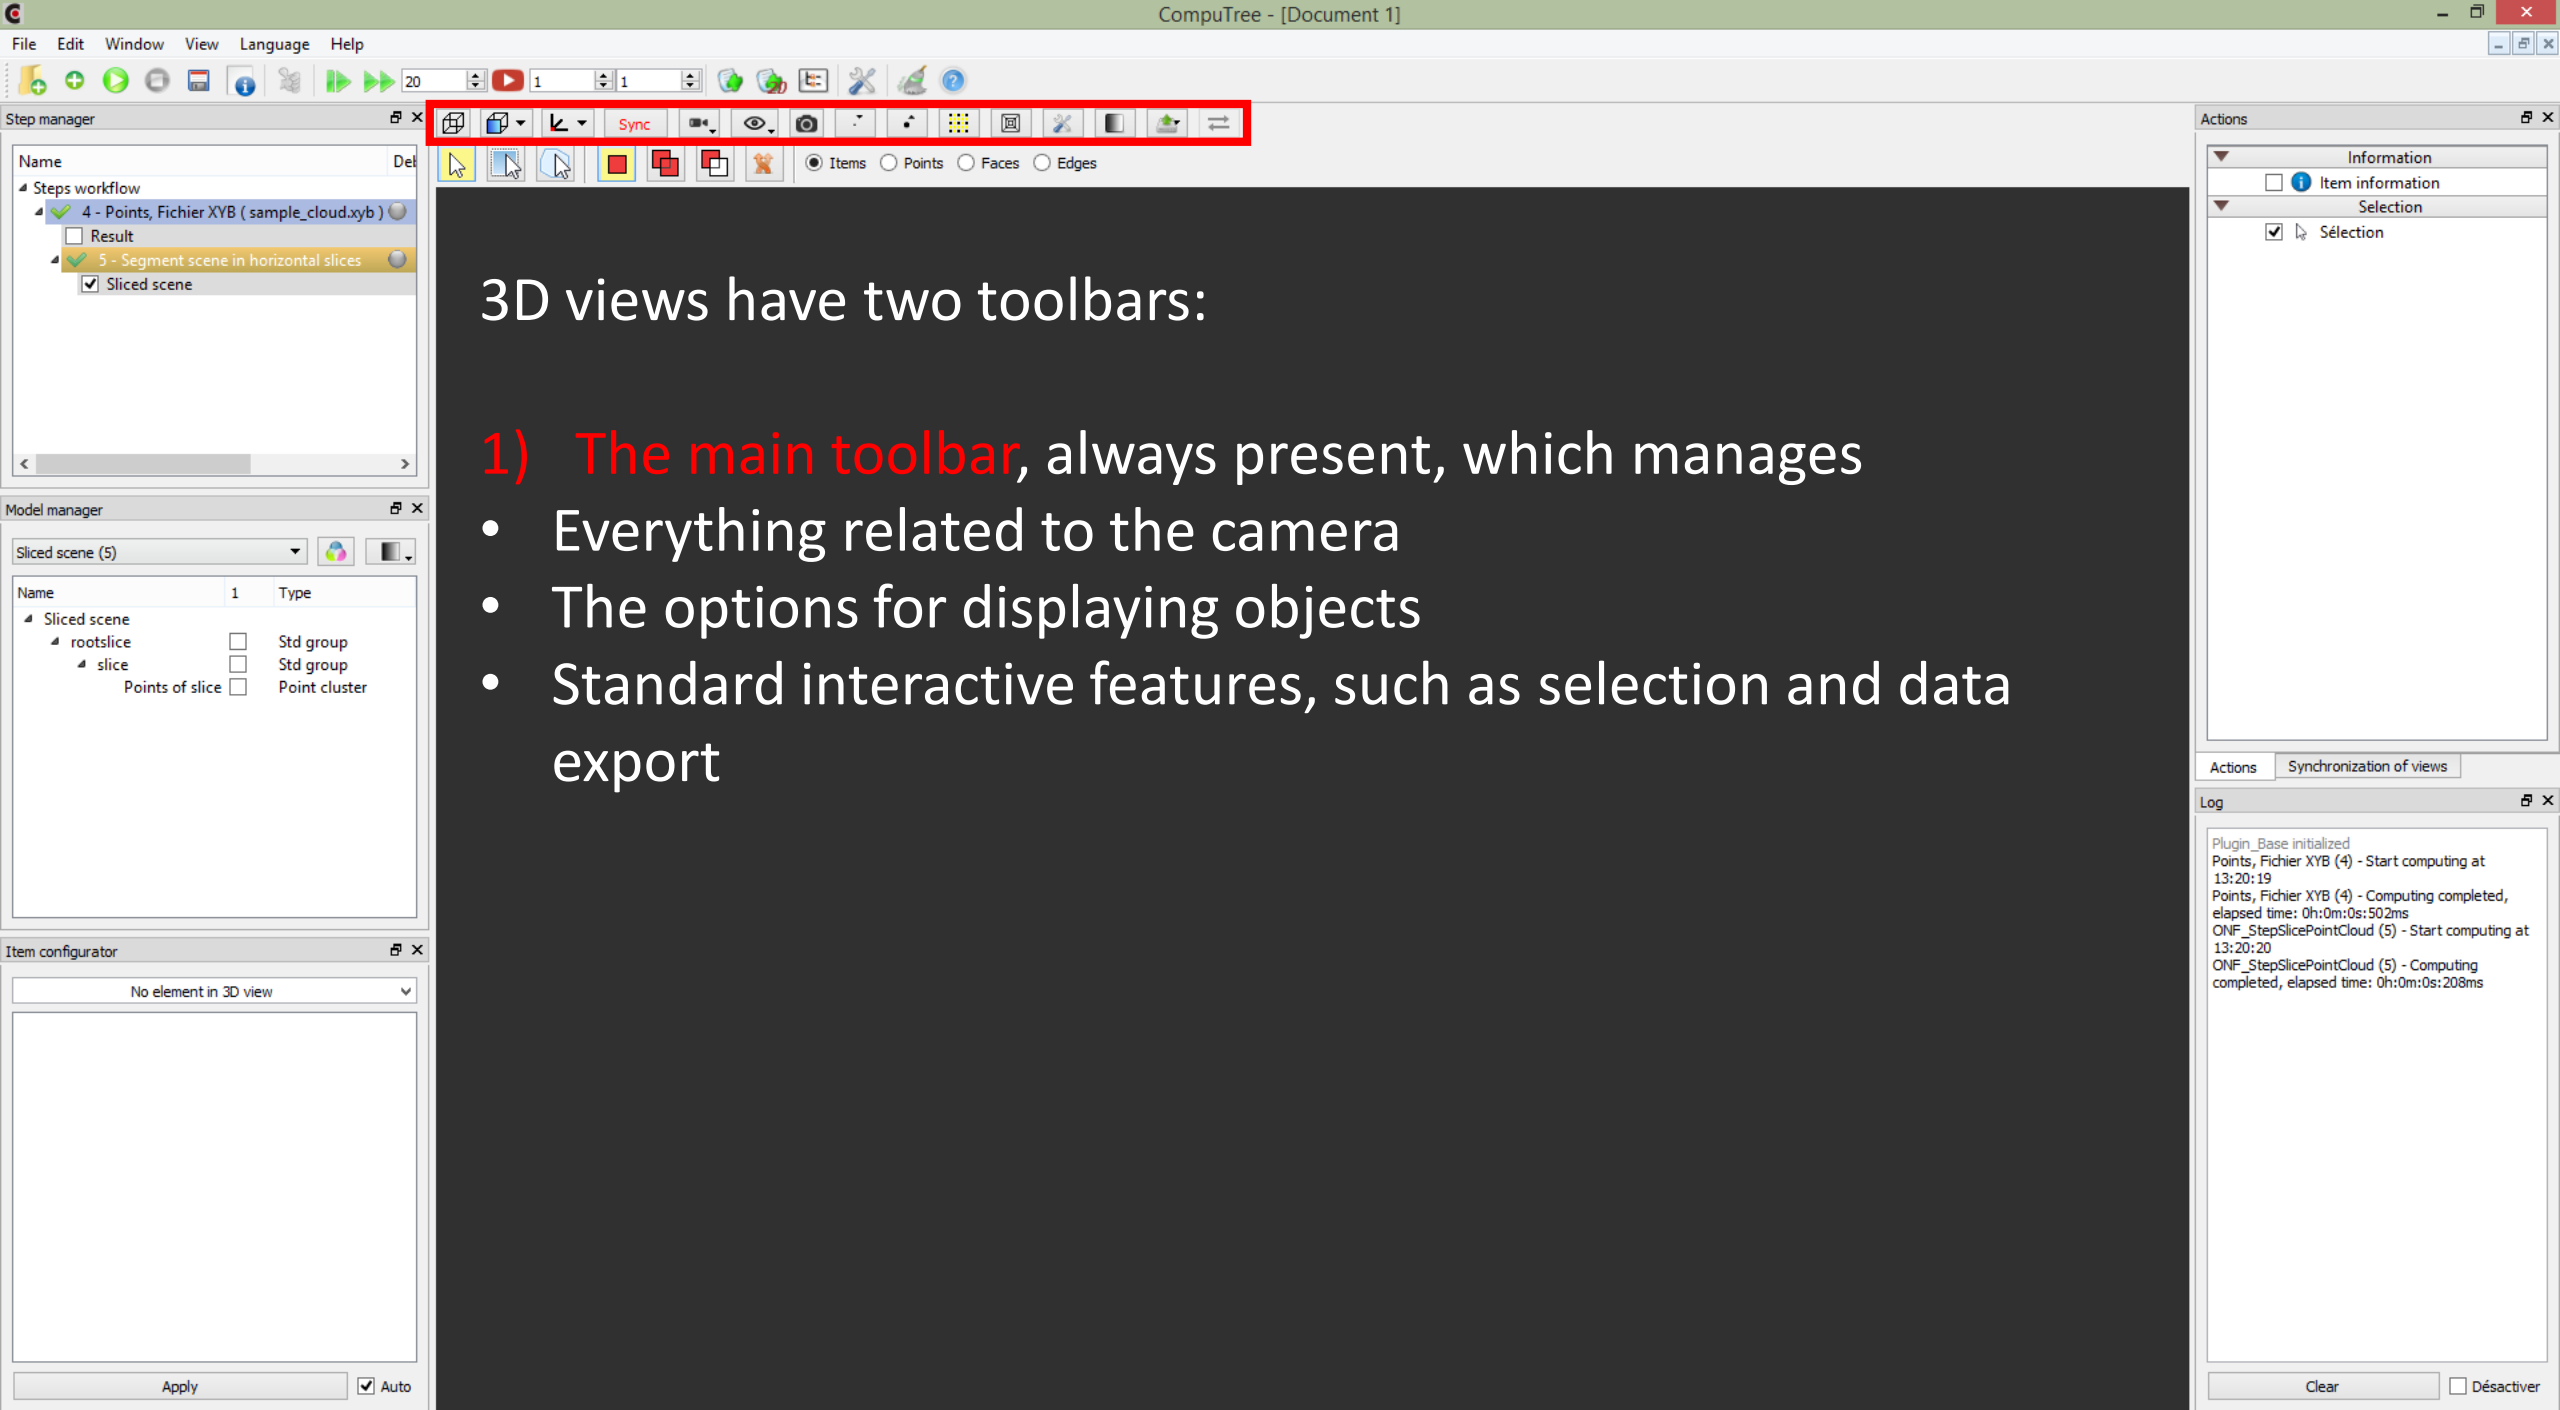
CompuTree - [Document 1]

File Edit Window View Language Help

20 1 1

Step manager

Name Del

Steps workflow
4 - Points, Fichier XYB ( sample_cloud.xyb )
Result
5 - Segment scene in horizontal slices
Sliced scene

Model manager

Sliced scene (5)

| Name | 1 | Type |
|---|---|---|
| Sliced scene | | |
| rootslice | | Std group |
| slice | | Std group |
| Points of slice | | Point cluster |

Item configurator

No element in 3D view

Apply Auto

Sync

Items Points Faces Edges

3D views have two toolbars:

1) The main toolbar, always present, which manages
• Everything related to the camera
• The options for displaying objects
• Standard interactive features, such as selection and data export

Actions

Information
Item information
Selection
Sélection

Actions Synchronization of views

Log

Plugin_Base initialized
Points, Fichier XYB (4) - Start computing at 13:20:19
Points, Fichier XYB (4) - Computing completed, elapsed time: 0h:0m:0s:502ms
ONF_StepSlicePointCloud (5) - Start computing at 13:20:20
ONF_StepSlicePointCloud (5) - Computing completed, elapsed time: 0h:0m:0s:208ms

Clear Désactiver